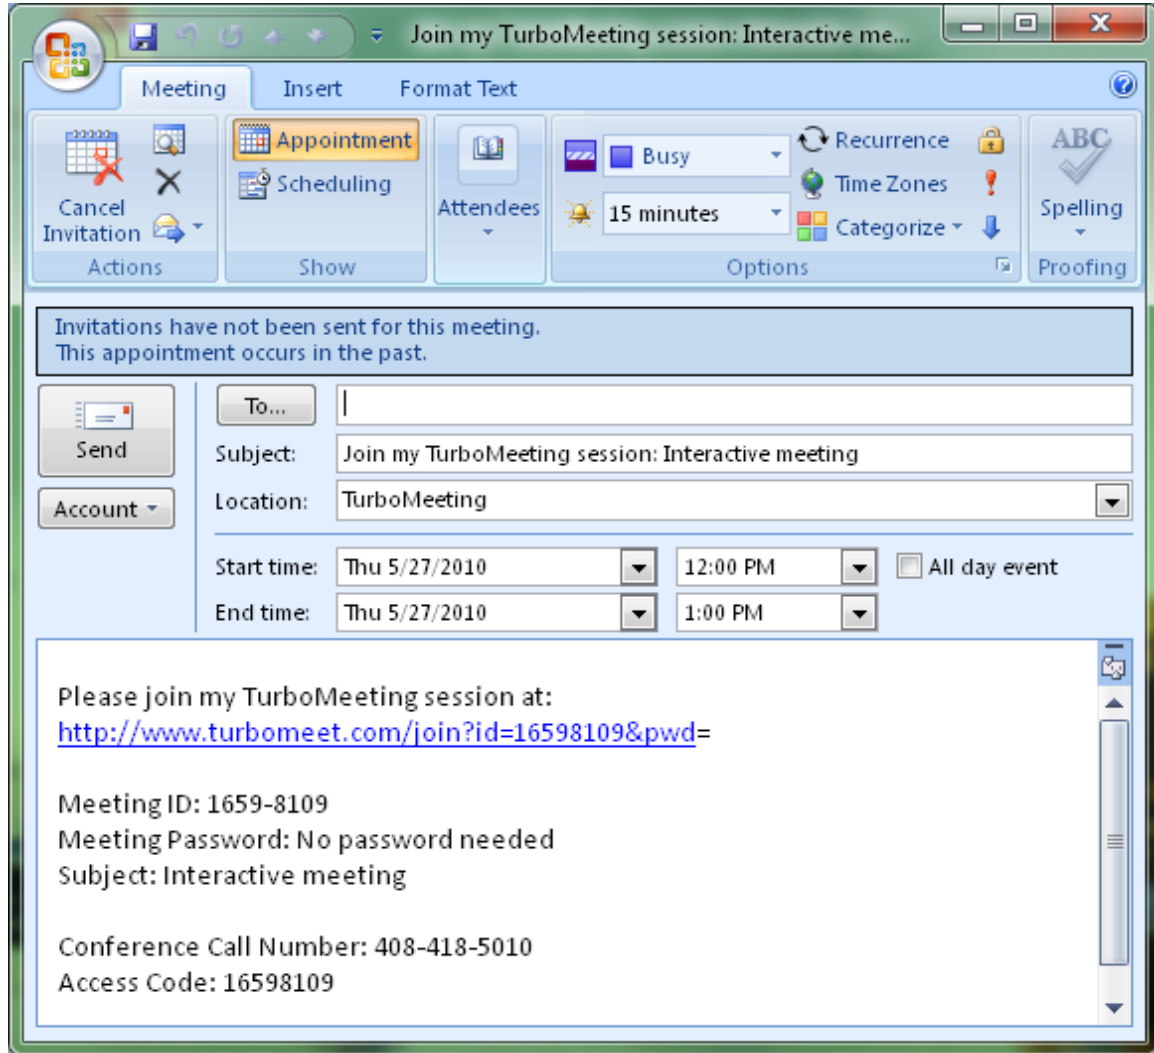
Join my TurboMeeting session: Interactive me...

Meeting Insert Format Text

Cancel Invitation

Actions

Appointment
Scheduling

Show

Attendees

Busy
15 minutes

Recurrence
Time Zones
Categorize

Options

ABC
Spelling

Proofing

Invitations have not been sent for this meeting.
This appointment occurs in the past.

Send

Account

To...

Subject: Join my TurboMeeting session: Interactive meeting

Location: TurboMeeting

Start time: Thu 5/27/2010 12:00 PM All day event

End time: Thu 5/27/2010 1:00 PM

Please join my TurboMeeting session at:
http://www.turbomeet.com/join?id=16598109&pwd=

Meeting ID: 1659-8109
Meeting Password: No password needed
Subject: Interactive meeting

Conference Call Number: 408-418-5010
Access Code: 16598109